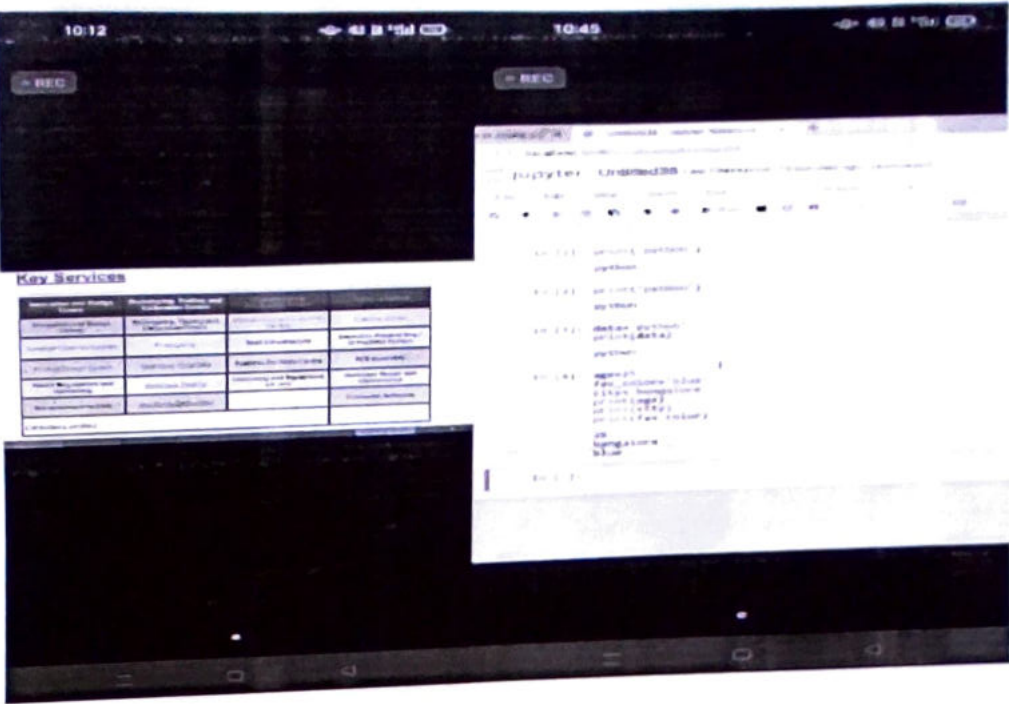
10:12

REC

Key Services

| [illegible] | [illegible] | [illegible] | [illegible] |
|---|---|---|---|
| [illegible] | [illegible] | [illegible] | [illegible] |
| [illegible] | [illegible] | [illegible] | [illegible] |
| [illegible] | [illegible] | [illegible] | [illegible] |
| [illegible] | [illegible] | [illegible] | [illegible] |
| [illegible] | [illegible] | | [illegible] |

10:45

REC

jupyter Untitled38 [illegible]

In [1]: print("python")
python

In [2]: print("python")
python

In [3]: data= python
print(data)
python

In [4]: age=20
fav_colour= blue
city= bangalore
print(age)
print(city)
print(fav_colour)
20
bangalore
blue

In [ ]: